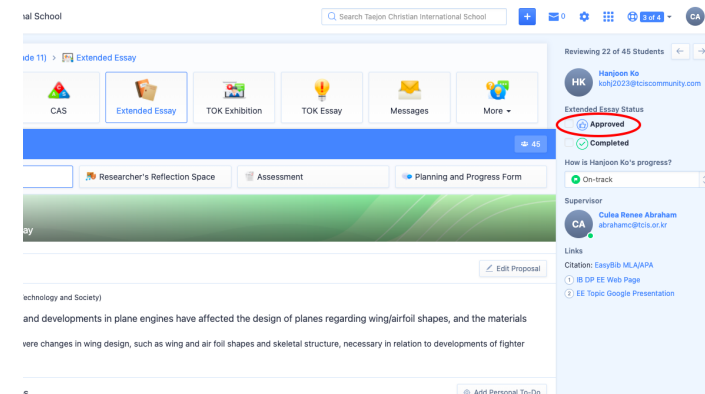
nal School

Search Taejon Christian International School

0

3 of 4

CA

ade 11) > Extended Essay

CAS

Extended Essay

TOK Exhibition

TOK Essay

Messages

More

45

Researcher's Reflection Space

Assessment

Planning and Progress Form

ay

Edit Proposal

echnology and Society)

and developments in plane engines have affected the design of planes regarding wing/airfoil shapes, and the materials

were changes in wing design, such as wing and air foil shapes and skeletal structure, necessary in relation to developments of fighter

s

Add Personal To-Do

Reviewing 22 of 45 Students

HK

Hanjoon Ko
kohj2023@tciscommunity.com

Extended Essay Status

Approved

Completed

How is Hanjoon Ko's progress?

On-track

Supervisor

CA

Culea Renee Abraham
abrahamc@tcis.or.kr

Links

Citation: EasyBib MLA/APA

1 IB DP EE Web Page

2 EE Topic Google Presentation